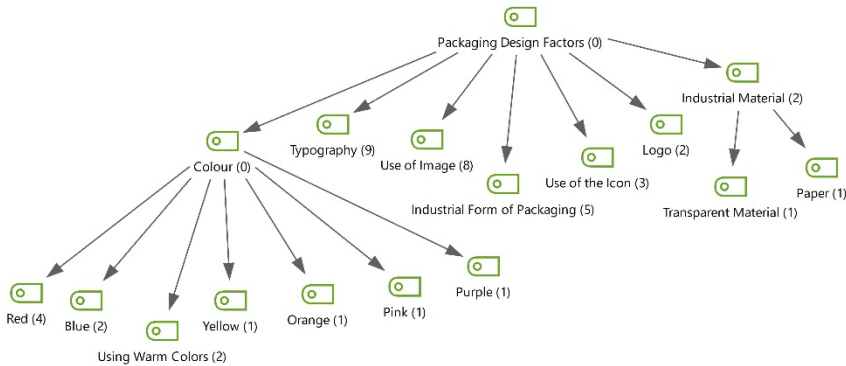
Packaging Design Factors (0)

Colour (0)

Typography (9)

Use of Image (8)

Industrial Form of Packaging (5)

Use of the Icon (3)

Logo (2)

Industrial Material (2)

Transparent Material (1)

Paper (1)

Red (4)

Blue (2)

Using Warm Colors (2)

Yellow (1)

Orange (1)

Pink (1)

Purple (1)